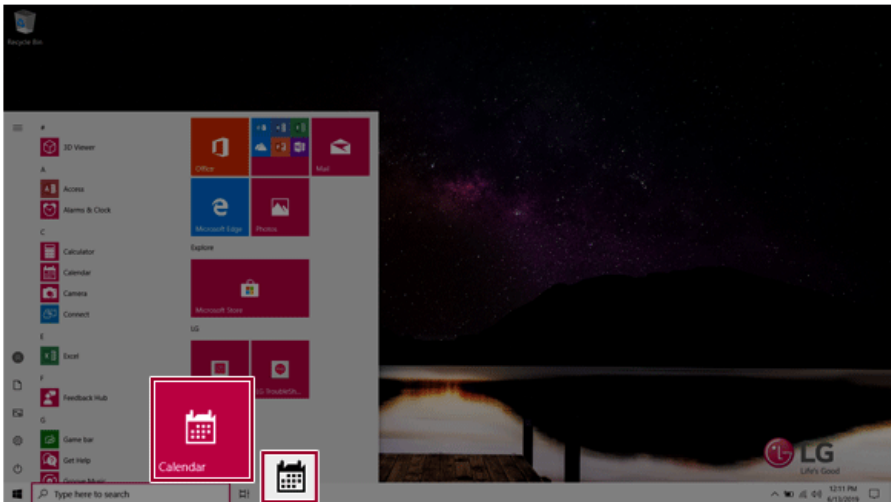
Recycle Bin

#
3D Viewer
A
Access
Alarms & Clock
C
Calculator
Calendar
Camera
Connect
E
Excel
F
Feedback Hub
G
Game bar
Get Help
Groove Music

Office
Mail
Microsoft Edge
Photos
Explore
Microsoft Store
LG
LG Troubleshooting

Calendar

Type here to search

LG
Life's Good

12:11 PM
6/13/2019